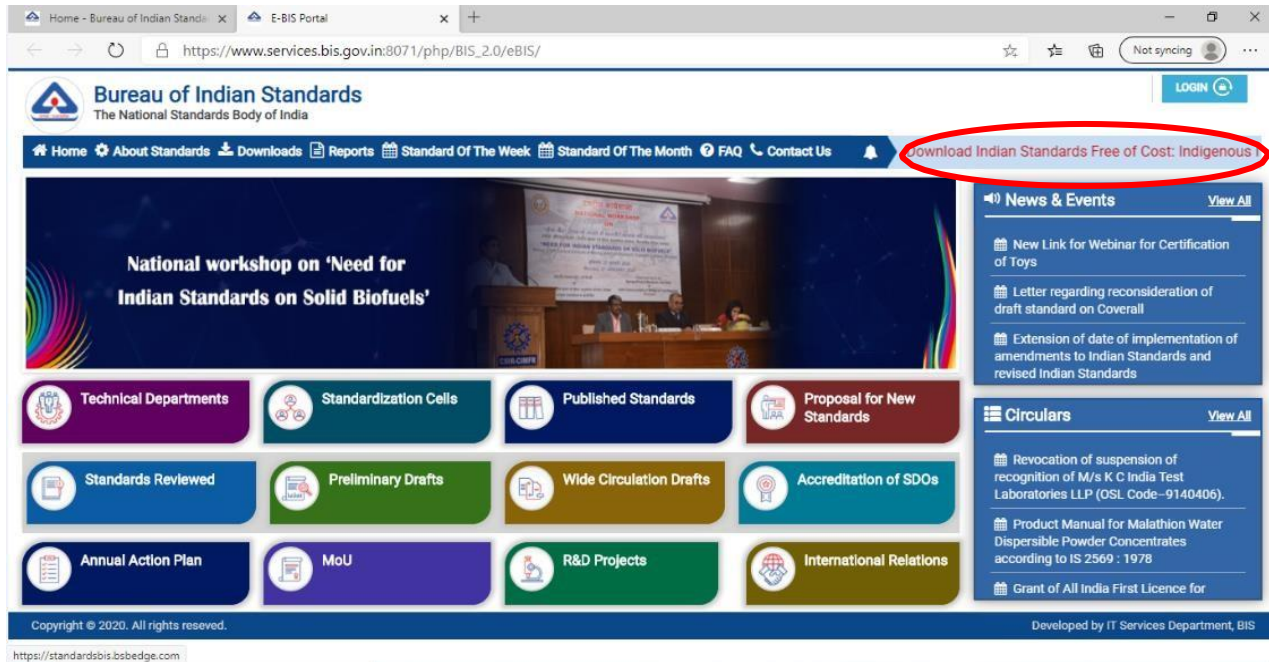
Home - Bureau of Indian Standa ×
E-BIS Portal ×
+

https://www.services.bis.gov.in:8071/php/BIS_2.0/eBIS/

Not syncing

Bureau of Indian Standards
The National Standards Body of India

LOGIN

Home About Standards Downloads Reports Standard Of The Week Standard Of The Month FAQ Contact Us

Download Indian Standards Free of Cost: Indigenous I

National workshop on 'Need for Indian Standards on Solid Biofuels'

News & Events View All

New Link for Webinar for Certification of Toys

Letter regarding reconsideration of draft standard on Coverall

Extension of date of implementation of amendments to Indian Standards and revised Indian Standards

Circulars View All

Revocation of suspension of recognition of M/s K C India Test Laboratories LLP (OSL Code–9140406).

Product Manual for Malathion Water Dispersible Powder Concentrates according to IS 2569 : 1978

Grant of All India First Licence for

Technical Departments
Standardization Cells
Published Standards
Proposal for New Standards
Standards Reviewed
Preliminary Drafts
Wide Circulation Drafts
Accreditation of SDOs
Annual Action Plan
MoU
R&D Projects
International Relations

Copyright © 2020. All rights reseved.
Developed by IT Services Department, BIS

https://standardsbis.bsbedge.com